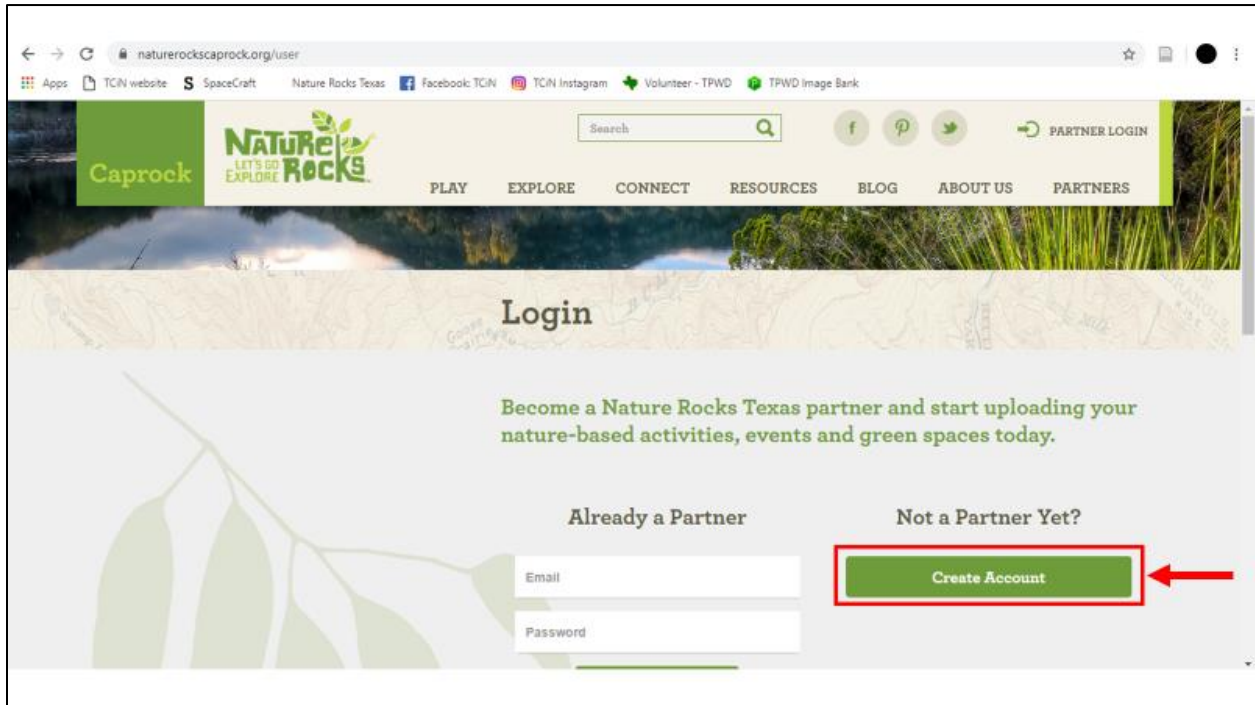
naturerockscaprock.org/user

Apps TCiN website SpaceCraft Nature Rocks Texas Facebook: TCiN TCiN Instagram Volunteer - TPWD TPWD Image Bank

Caprock

NATURE ROCKS LET'S GO EXPLORE

Search

PARTNER LOGIN

PLAY EXPLORE CONNECT RESOURCES BLOG ABOUT US PARTNERS

Login

Become a Nature Rocks Texas partner and start uploading your nature-based activities, events and green spaces today.

Already a Partner

Email

Password

Not a Partner Yet?

Create Account